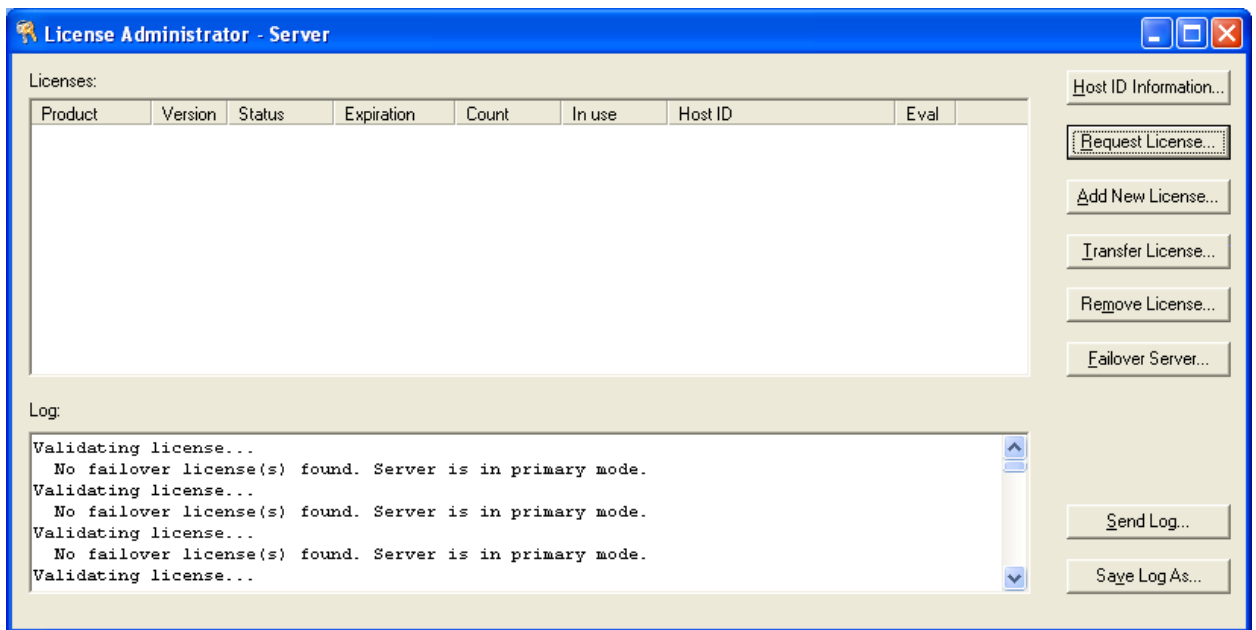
License Administrator - Server

Licenses:

| Product | Version | Status | Expiration | Count | In use | Host ID | Eval |
|---|---|---|---|---|---|---|---|

Host ID Information...

Request License...

Add New License...

Transfer License...

Remove License...

Failover Server...

Log:

Validating license...
No failover license(s) found. Server is in primary mode.
Validating license...
No failover license(s) found. Server is in primary mode.
Validating license...
No failover license(s) found. Server is in primary mode.
Validating license...

Send Log...

Save Log As...